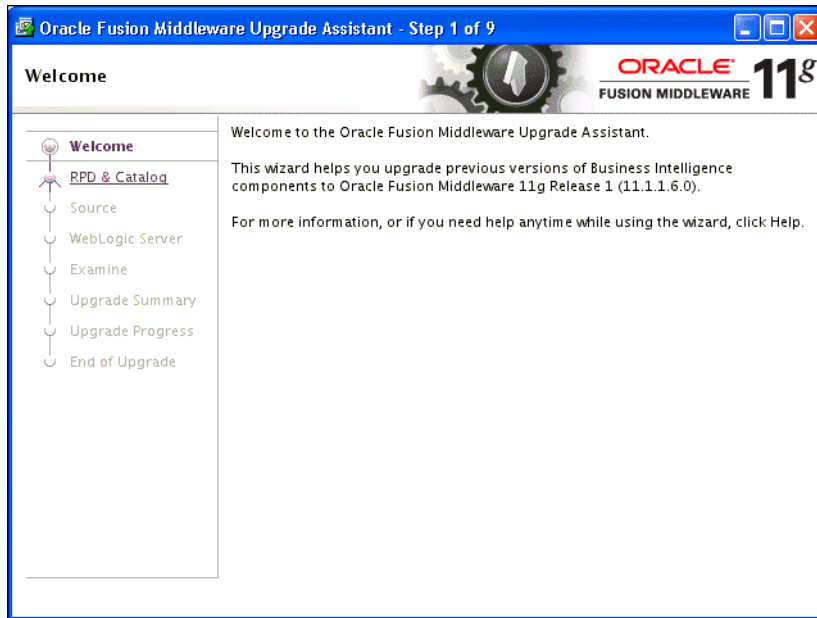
Oracle Fusion Middleware Upgrade Assistant - Step 1 of 9

Welcome

ORACLE
FUSION MIDDLEWARE
11g

Welcome
RPD & Catalog
Source
WebLogic Server
Examine
Upgrade Summary
Upgrade Progress
End of Upgrade

Welcome to the Oracle Fusion Middleware Upgrade Assistant.

This wizard helps you upgrade previous versions of Business Intelligence components to Oracle Fusion Middleware 11g Release 1 (11.1.1.6.0).

For more information, or if you need help anytime while using the wizard, click Help.